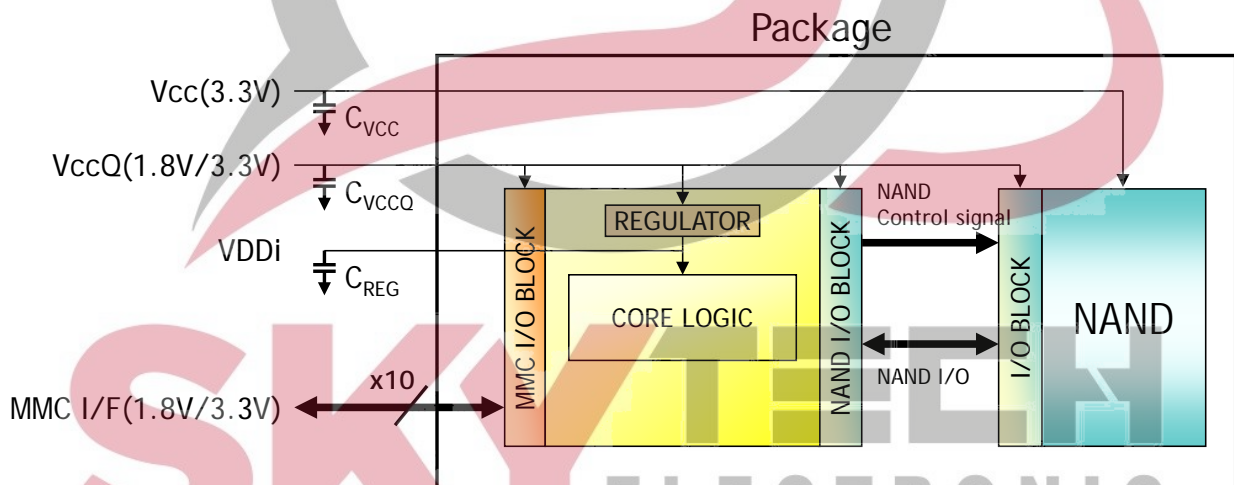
Package

Vcc(3.3V)

$C_{VCC}$

VccQ(1.8V/3.3V)

$C_{VCCQ}$

VDDi

$C_{REG}$

MMC I/F(1.8V/3.3V)

x10

MMC I/O BLOCK

REGULATOR

CORE LOGIC

NAND I/O BLOCK

NAND Control signal

NAND I/O

I/O BLOCK

NAND

SKY TECH

ELECTRONIC